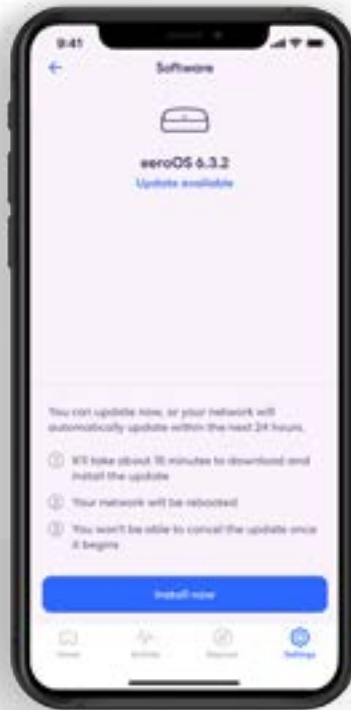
9:41

Software

eeroOS 6.3.2
Update available

You can update now, or your network will automatically update within the next 24 hours.

1 It'll take about 15 minutes to download and install the update

2 Your network will be rebooted

3 You won't be able to cancel the update once it begins

Install now

Home Activity Discover Settings